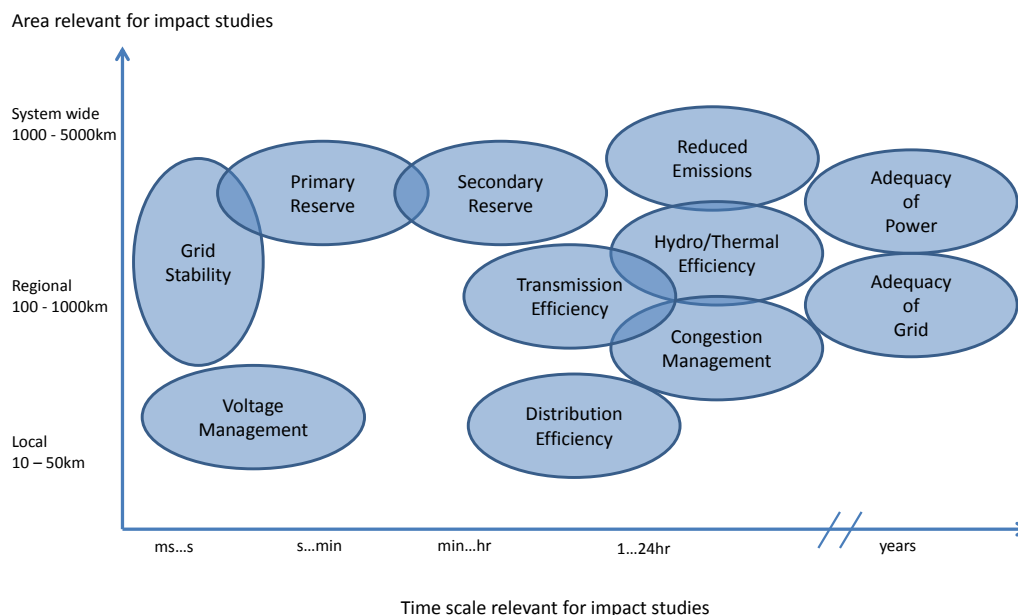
Area relevant for impact studies

System wide
1000 - 5000km

Regional
100 - 1000km

Local
10 – 50km

Grid Stability

Primary Reserve

Secondary Reserve

Reduced Emissions

Adequacy of Power

Hydro/Thermal Efficiency

Transmission Efficiency

Adequacy of Grid

Congestion Management

Voltage Management

Distribution Efficiency

ms…s

s…min

min…hr

1…24hr

years

Time scale relevant for impact studies